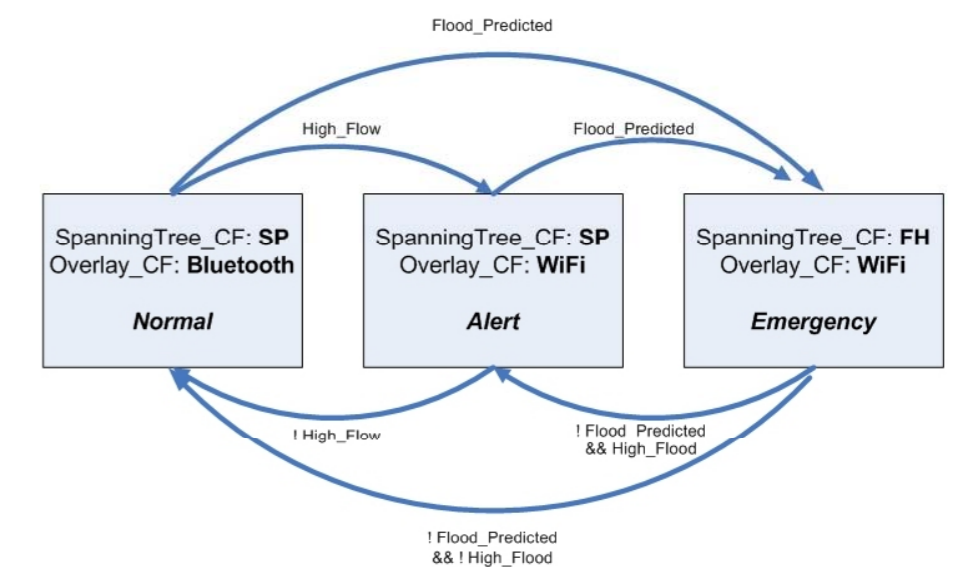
Flood_Predicted

High_Flow

Flood_Predicted

SpanningTree_CF: **SP**
Overlay_CF: **Bluetooth**

***Normal***

SpanningTree_CF: **SP**
Overlay_CF: **WiFi**

***Alert***

SpanningTree_CF: **FH**
Overlay_CF: **WiFi**

***Emergency***

! High_Flow

! Flood_Predicted
&& High_Flood

! Flood_Predicted
&& ! High_Flood